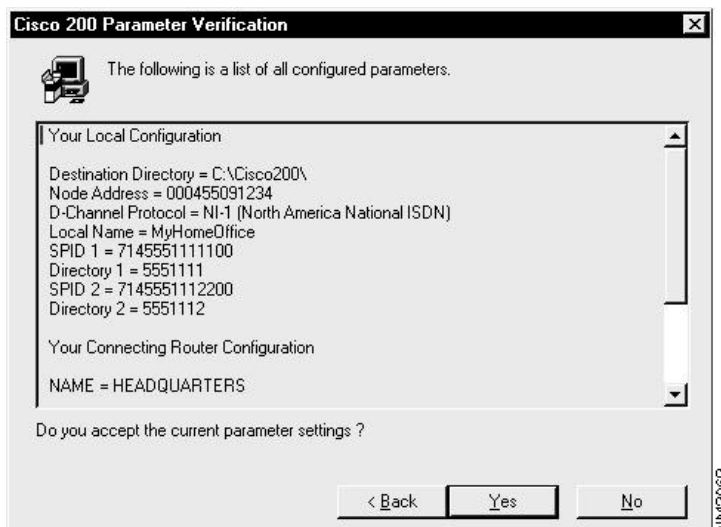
Cisco 200 Parameter Verification

The following is a list of all configured parameters.

Your Local Configuration

Destination Directory = C:\Cisco200\
Node Address = 000455091234
D-Channel Protocol = NI-1 (North America National ISDN)
Local Name = MyHomeOffice
SPID 1 = 7145551111100
Directory 1 = 5551111
SPID 2 = 7145551112200
Directory 2 = 5551112

Your Connecting Router Configuration

NAME = HEADQUARTERS

Do you accept the current parameter settings ?

< Back
Yes
No

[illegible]